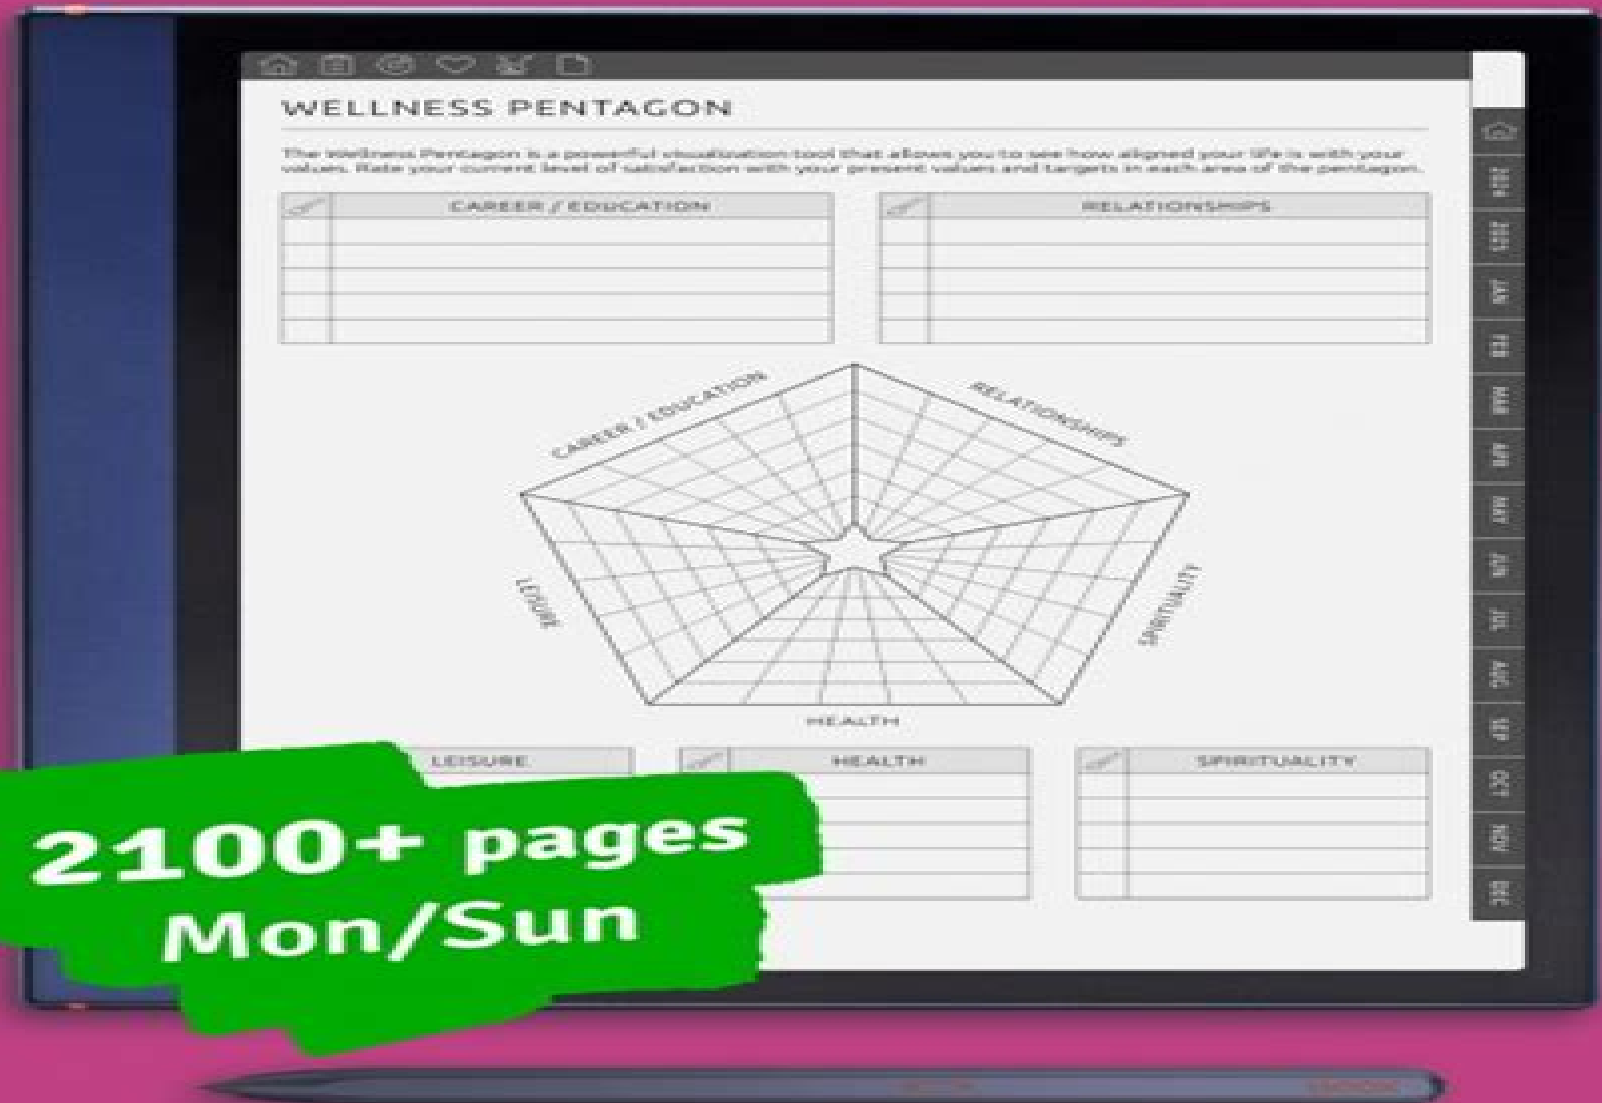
WELLNESS PENTAGON

The Wellness Pentagon is a powerful visualization tool that allows you to see how aligned your life is with your values. Rate your current level of satisfaction with your present values and targets in each area of the pentagon.

| | CAREER / EDUCATION |
|---|---|
| | |
| | |
| | |
| | |

| | RELATIONSHIPS |
|---|---|
| | |
| | |
| | |
| | |

CAREER / EDUCATION
RELATIONSHIPS
LEISURE
SPIRITUALITY
HEALTH

LEISURE

| | HEALTH |
|---|---|
| | |
| | |
| | |
| | |

| | SPIRITUALITY |
|---|---|
| | |
| | |
| | |
| | |

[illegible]
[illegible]
JAN
FEB
MAR
APR
MAY
JUN
JUL
AUG
SEP
OCT
NOV
DEC

2100+ pages
Mon/Sun